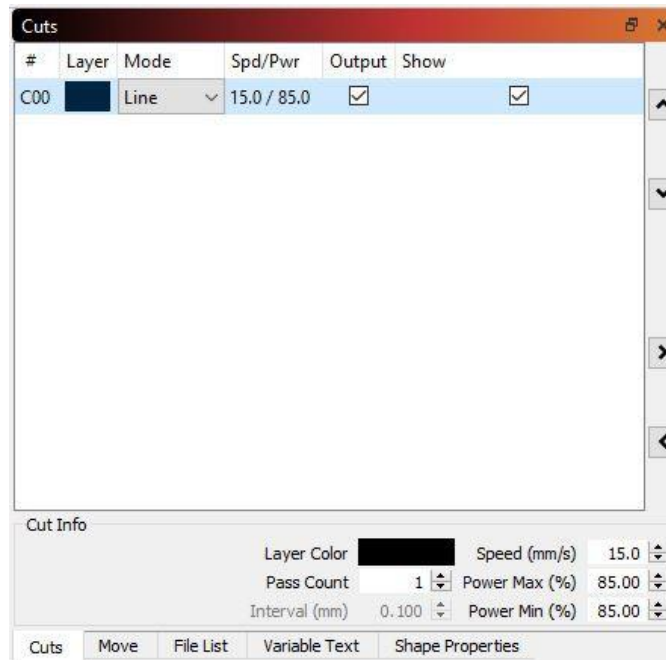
Cuts

| # | Layer | Mode | Spd/Pwr | Output | Show |
|---|---|---|---|---|---|
| C00 | | Line | 15.0 / 85.0 | ☑ | ☑ |

Cut Info

Layer Color
Speed (mm/s) 15.0
Pass Count 1
Power Max (%) 85.00
Interval (mm) 0.100
Power Min (%) 85.00

Cuts | Move | File List | Variable Text | Shape Properties